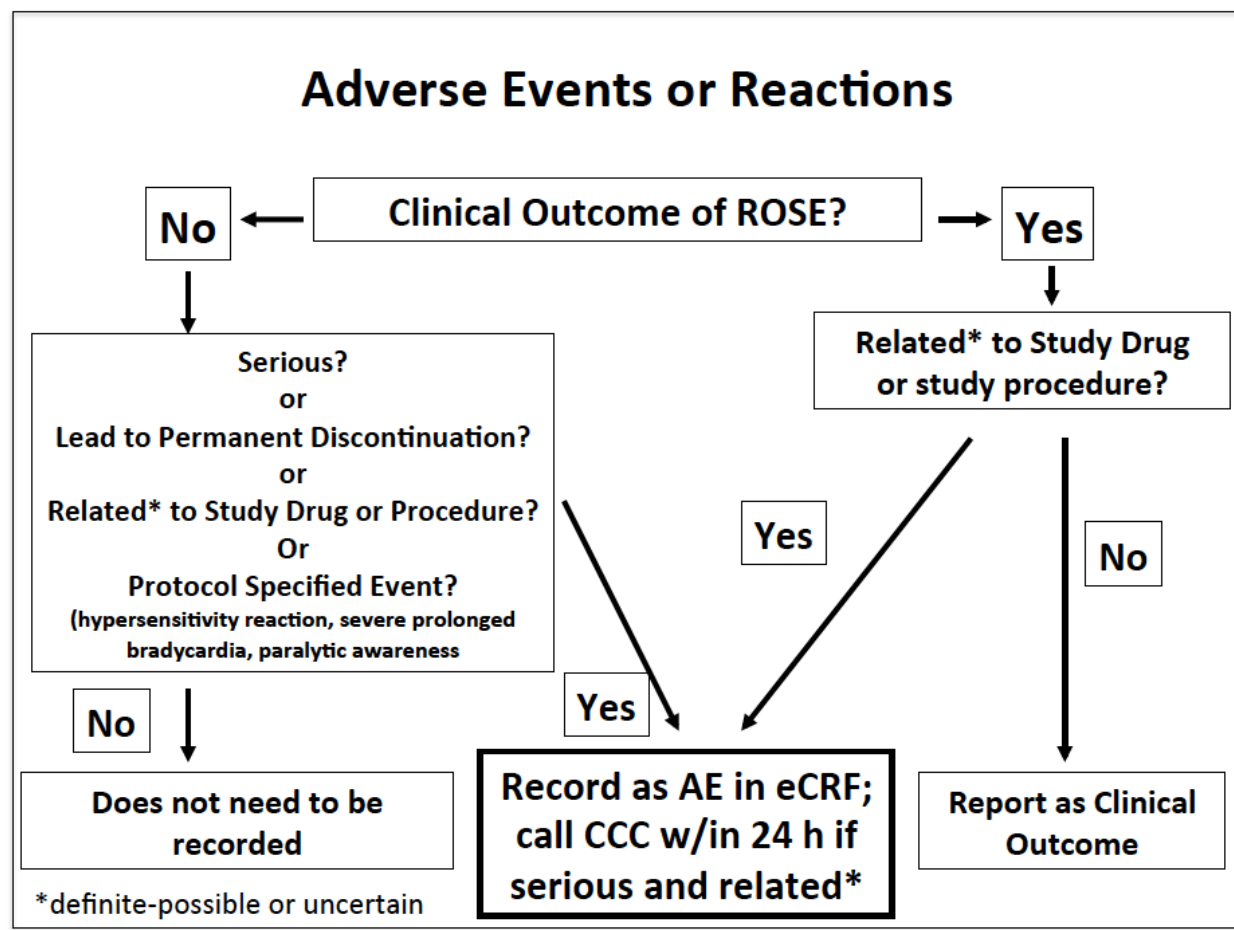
Adverse Events or Reactions

No

Clinical Outcome of ROSE?

Yes

Serious?
or
Lead to Permanent Discontinuation?
or
Related* to Study Drug or Procedure?
Or
Protocol Specified Event?
(hypersensitivity reaction, severe prolonged bradycardia, paralytic awareness

Related* to Study Drug or study procedure?

Yes

No

No

Yes

Does not need to be recorded

Record as AE in eCRF; call CCC w/in 24 h if serious and related*

Report as Clinical Outcome

*definite-possible or uncertain